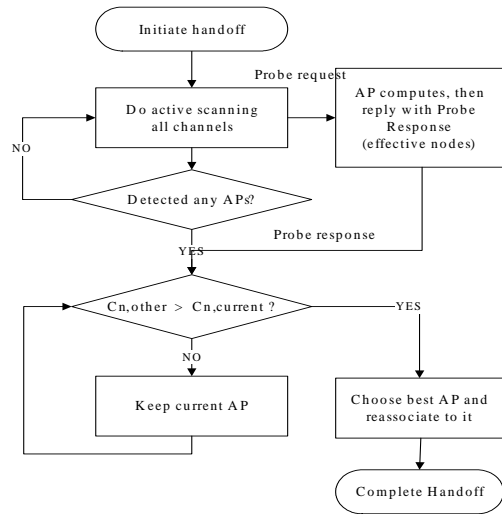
Initiate handoff

Probe request

Do active scanning all channels

AP computes, then reply with Probe Response (effective nodes)

NO

Detected any APs?

Probe response

YES

Cn,other > Cn,current ?

YES

NO

Keep current AP

Choose best AP and reassociate to it

Complete Handoff